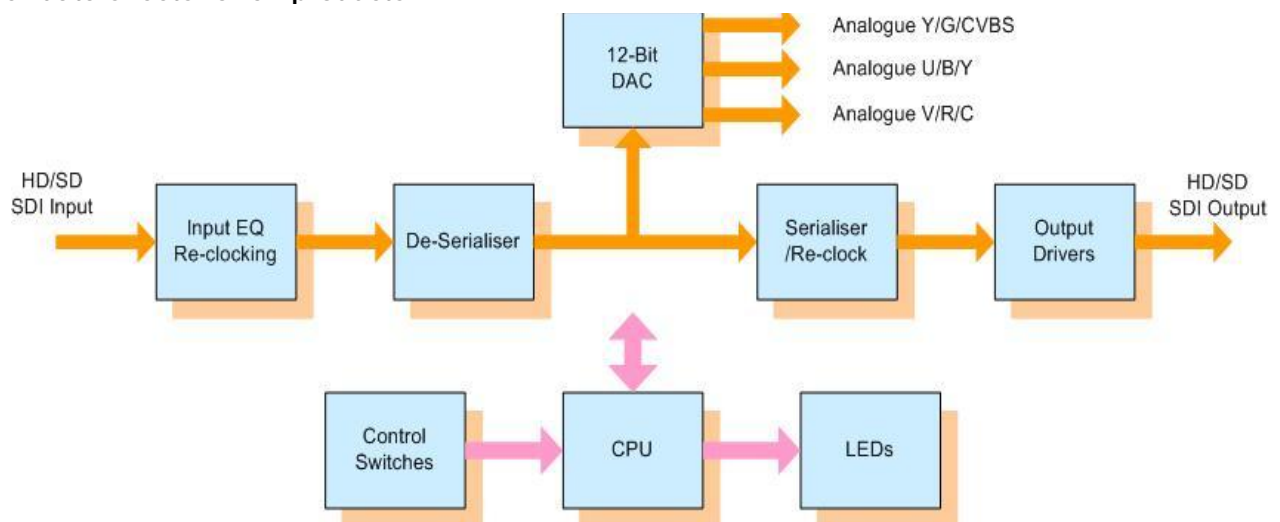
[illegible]

12-Bit DAC

Analogue Y/G/CVBS

Analogue U/B/Y

Analogue V/R/C

HD/SD SDI Input

Input EQ Re-clocking

De-Serialiser

Serialiser /Re-clock

Output Drivers

HD/SD SDI Output

Control Switches

CPU

LEDs